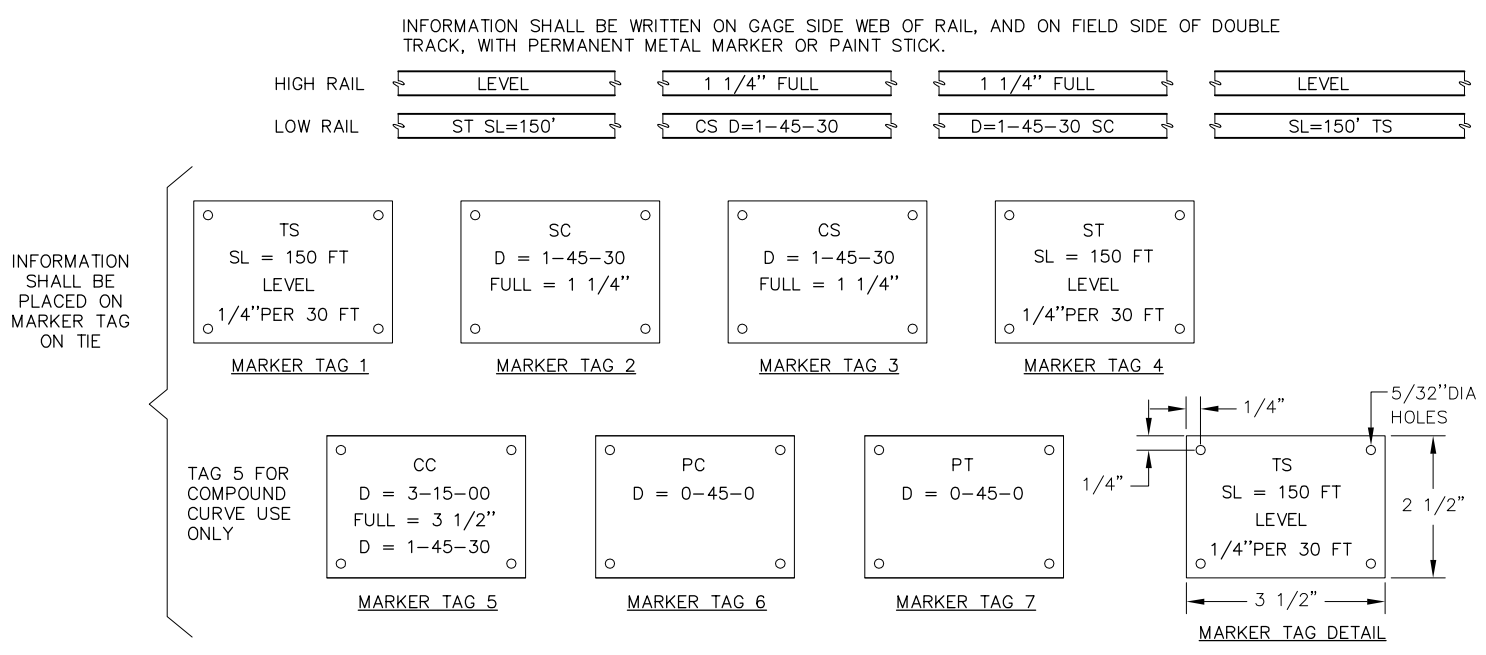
INFORMATION SHALL BE WRITTEN ON GAGE SIDE WEB OF RAIL, AND ON FIELD SIDE OF DOUBLE TRACK, WITH PERMANENT METAL MARKER OR PAINT STICK.

HIGH RAIL LEVEL 1 1/4" FULL 1 1/4" FULL LEVEL

LOW RAIL ST SL=150' CS D=1-45-30 D=1-45-30 SC SL=150' TS

INFORMATION SHALL BE PLACED ON MARKER TAG ON TIE

TS
SL = 150 FT
LEVEL
1/4"PER 30 FT
MARKER TAG 1

SC
D = 1-45-30
FULL = 1 1/4"
MARKER TAG 2

CS
D = 1-45-30
FULL = 1 1/4"
MARKER TAG 3

ST
SL = 150 FT
LEVEL
1/4"PER 30 FT
MARKER TAG 4

TAG 5 FOR COMPOUND CURVE USE ONLY

CC
D = 3-15-00
FULL = 3 1/2"
D = 1-45-30
MARKER TAG 5

PC
D = 0-45-0
MARKER TAG 6

PT
D = 0-45-0
MARKER TAG 7

1/4"
5/32"DIA HOLES
1/4"
TS
SL = 150 FT
LEVEL
1/4"PER 30 FT
2 1/2"
3 1/2"
MARKER TAG DETAIL